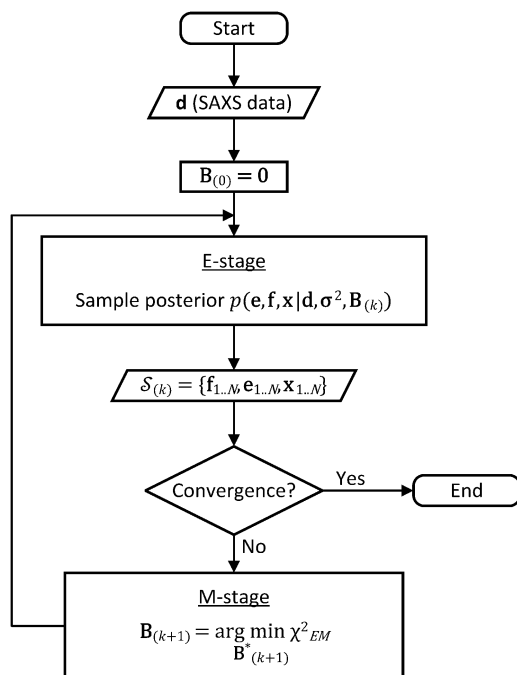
Start

$\mathbf{d}$ (SAXS data)

$\mathbf{B}_{(0)} = \mathbf{0}$

E-stage

Sample posterior $p(\mathbf{e}, \mathbf{f}, \mathbf{x} | \mathbf{d}, \boldsymbol{\sigma}^2, \mathbf{B}_{(k)})$

$\mathcal{S}_{(k)} = \{\mathbf{f}_{1..N}, \mathbf{e}_{1..N}, \mathbf{x}_{1..N}\}$

Convergence?

Yes

End

No

M-stage

$\mathbf{B}_{(k+1)} = \underset{\mathbf{B}^*_{(k+1)}}{\arg\min}\, \chi^2_{EM}$